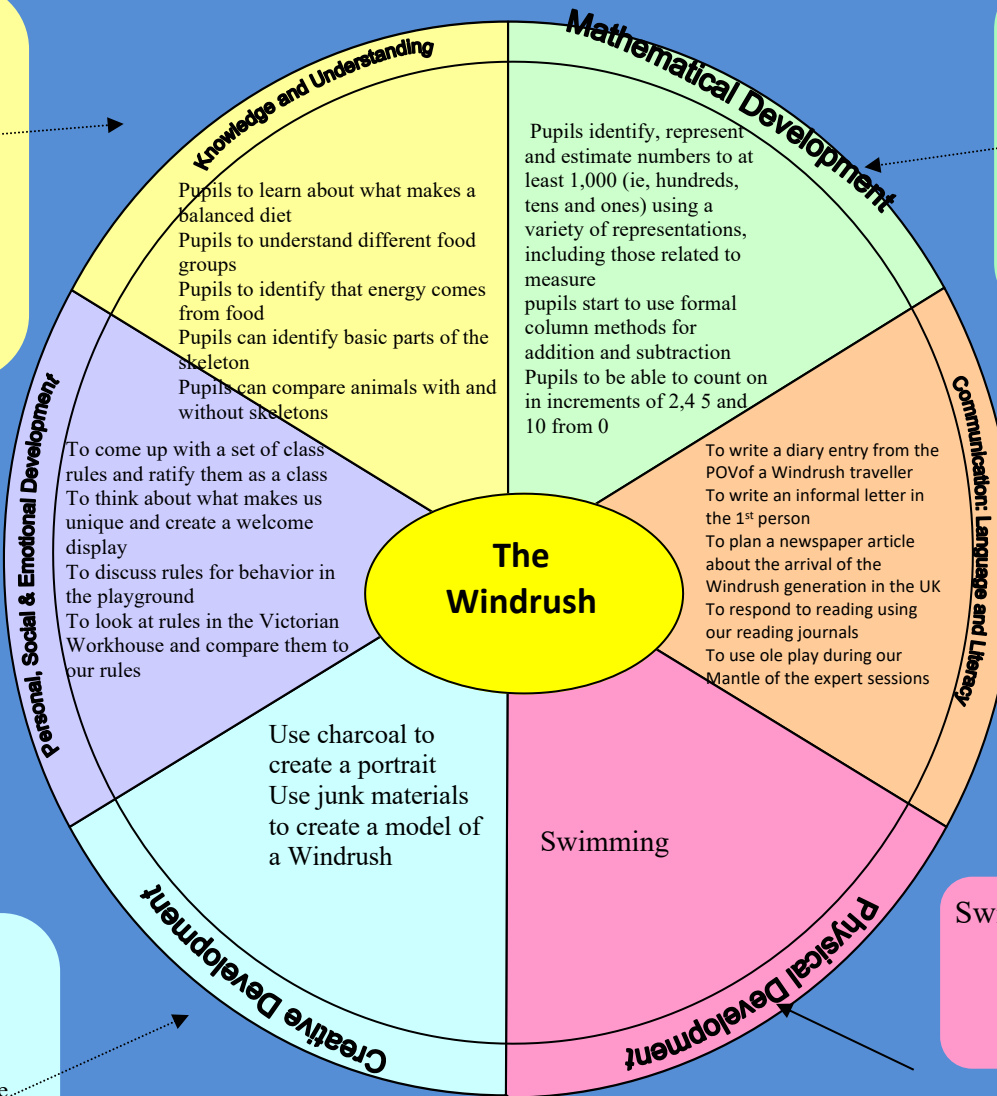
Knowledge and Understanding

Pupils to learn about what makes a balanced diet
Pupils to understand different food groups
Pupils to identify that energy comes from food
Pupils can identify basic parts of the skeleton
Pupils can compare animals with and without skeletons

Mathematical Development

Pupils identify, represent and estimate numbers to at least 1,000 (ie, hundreds, tens and ones) using a variety of representations, including those related to measure
pupils start to use formal column methods for addition and subtraction
Pupils to be able to count on in increments of 2,4 5 and 10 from 0

Communication: Language and Literacy

To write a diary entry from the POVof a Windrush traveller
To write an informal letter in the 1st person
To plan a newspaper article about the arrival of the Windrush generation in the UK
To respond to reading using our reading journals
To use ole play during our Mantle of the expert sessions

Personal, Social & Emotional Development

To come up with a set of class rules and ratify them as a class
To think about what makes us unique and create a welcome display
To discuss rules for behavior in the playground
To look at rules in the Victorian Workhouse and compare them to our rules

The Windrush

Creative Development

Use charcoal to create a portrait
Use junk materials to create a model of a Windrush

Physical Development

Swimming

Sw

e